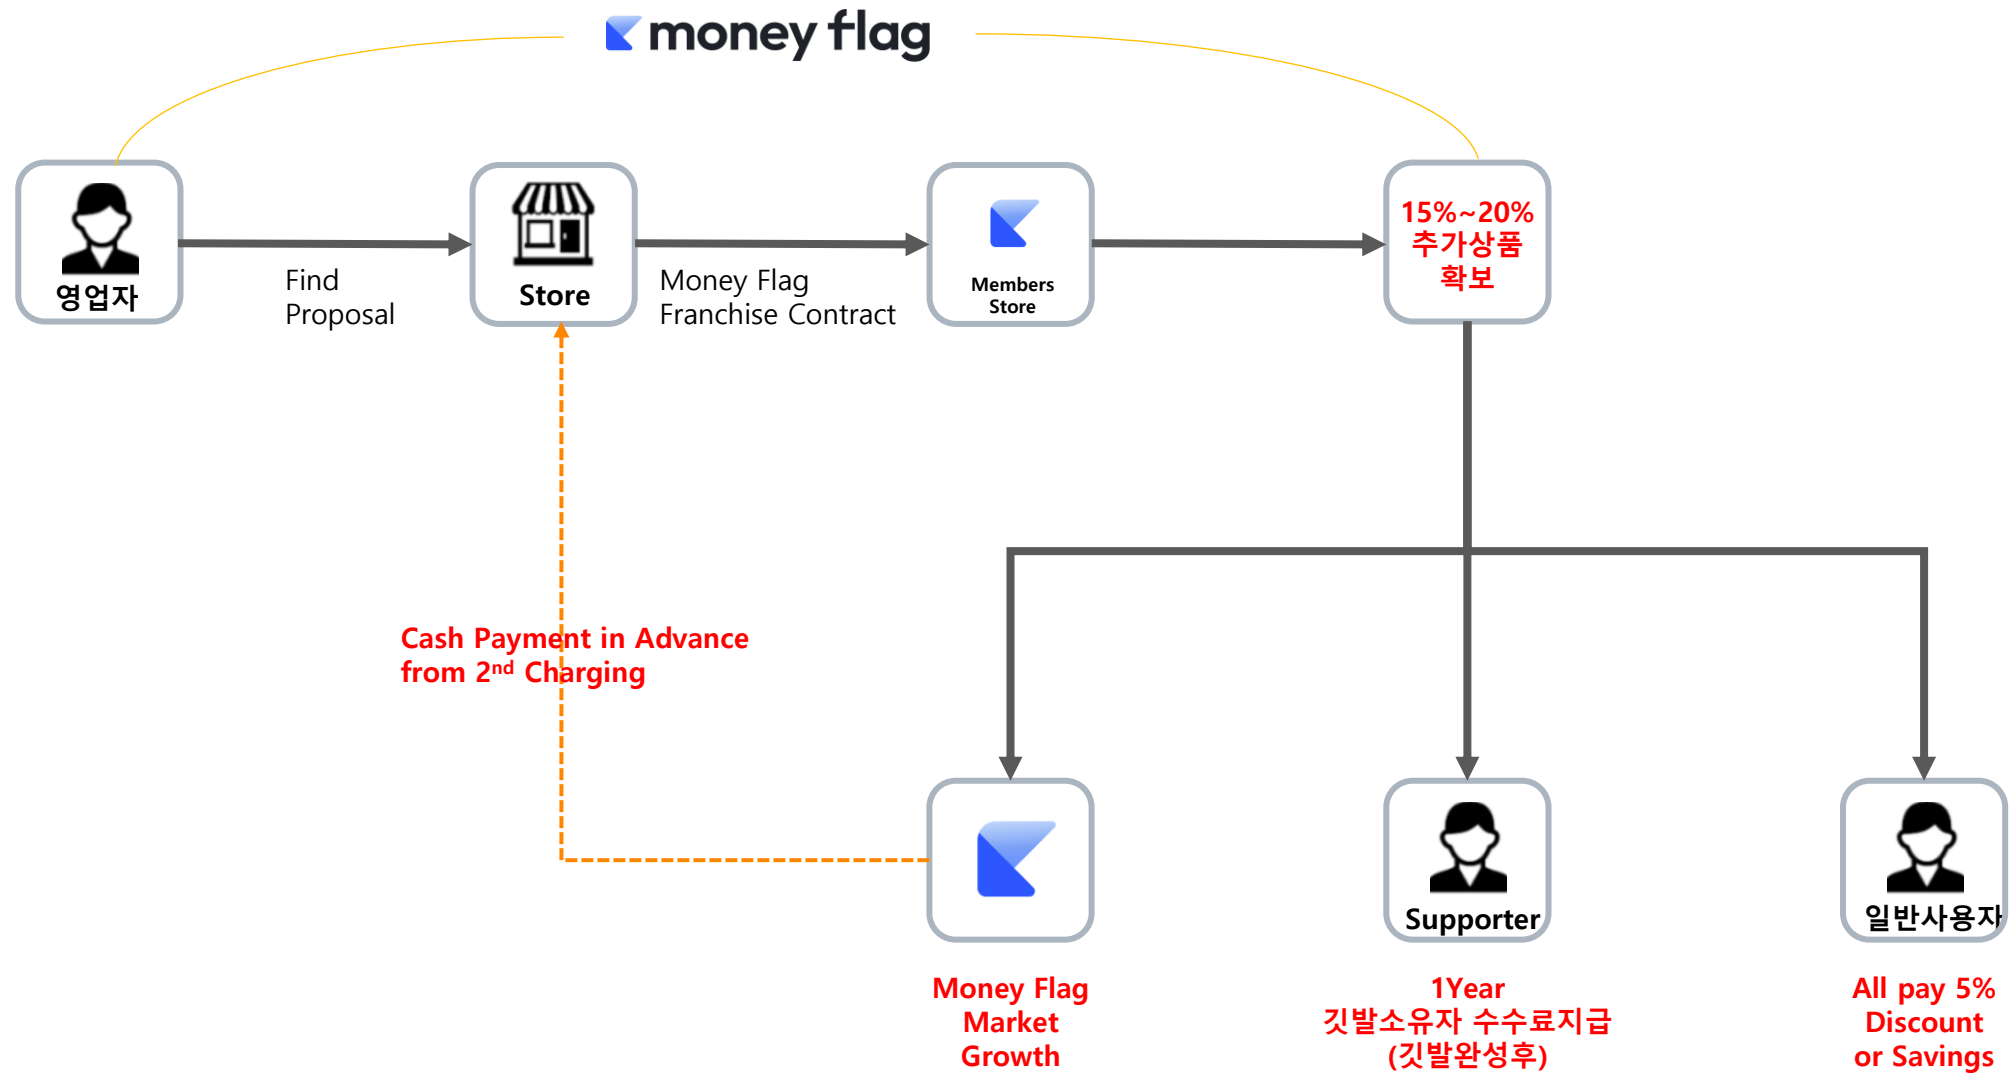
money flag

영업자

Find
Proposal

Store

Money Flag
Franchise Contract

Members
Store

15%~20%
추가상품
확보

Cash Payment in Advance
from 2$^{nd}$ Charging

Money Flag
Market
Growth

Supporter

1Year
깃발소유자 수수료지급
(깃발완성후)

일반사용자

All pay 5%
Discount
or Savings